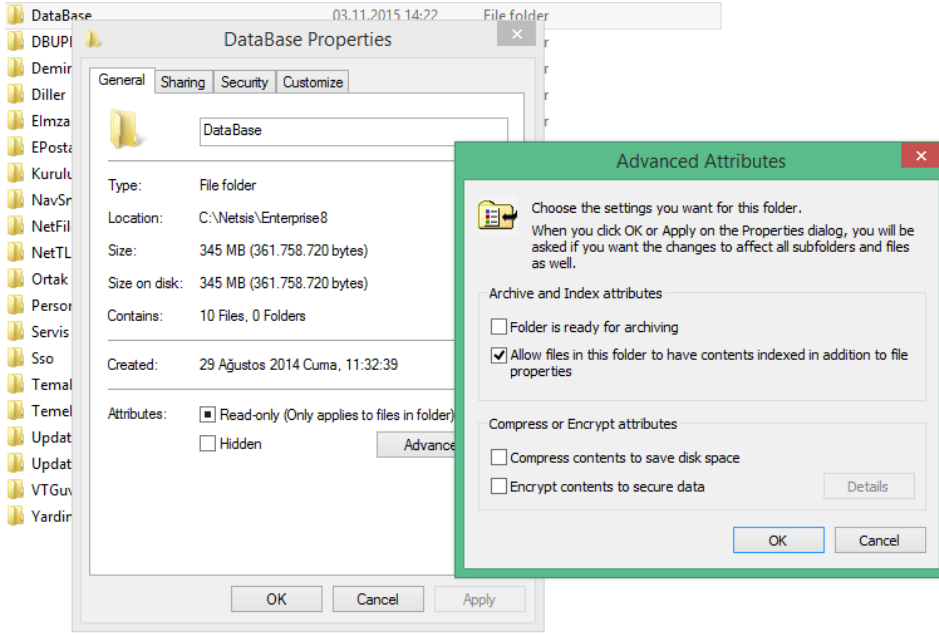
DataBase 03.11.2015 14:22 File folder
DBUPI
Demir
Diller
Elmza
EPosta
Kurulu
NavSr
NetFil
NetTL
Ortak
Perso
Servis
Sso
Temal
Temel
Updat
Updat
VTGuv
Yardir

DataBase Properties

General | Sharing | Security | Customize

DataBase

Type: File folder
Location: C:\Netsis\Enterprise8
Size: 345 MB (361.758.720 bytes)
Size on disk: 345 MB (361.758.720 bytes)
Contains: 10 Files, 0 Folders

Created: 29 Ağustos 2014 Cuma, 11:32:39

Attributes: Read-only (Only applies to files in folder)
Hidden
Advance

OK Cancel Apply

Advanced Attributes

Choose the settings you want for this folder.
When you click OK or Apply on the Properties dialog, you will be asked if you want the changes to affect all subfolders and files as well.

Archive and Index attributes
Folder is ready for archiving
Allow files in this folder to have contents indexed in addition to file properties

Compress or Encrypt attributes
Compress contents to save disk space
Encrypt contents to secure data
Details

OK Cancel